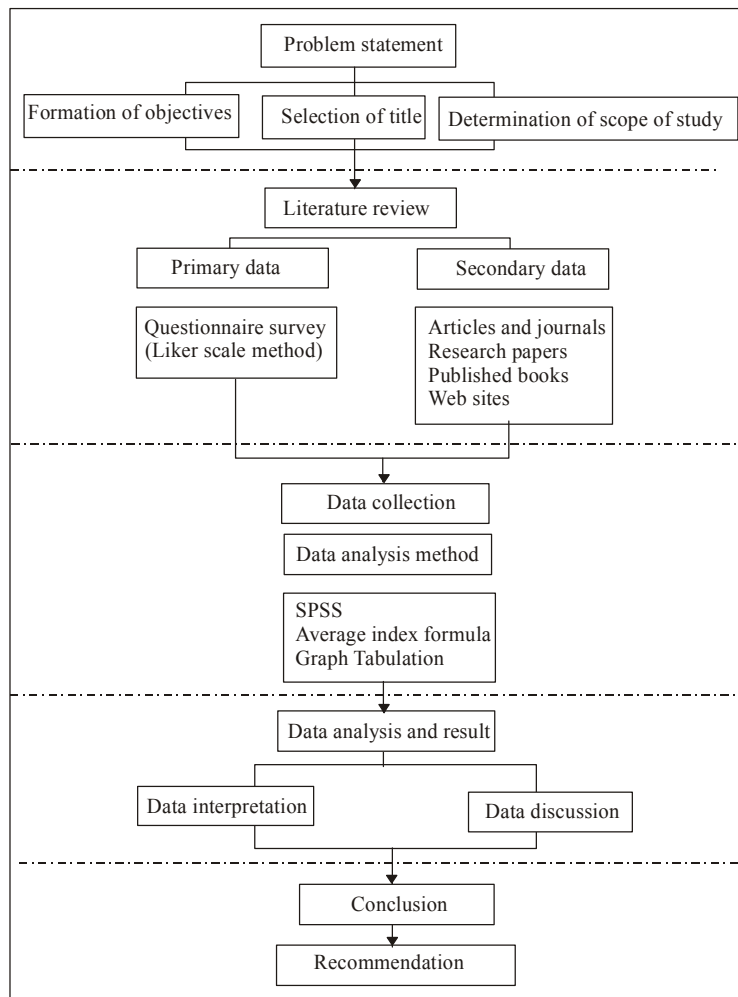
Problem statement

Formation of objectives

Selection of title

Determination of scope of study

Literature review

Primary data

Secondary data

Questionnaire survey (Liker scale method)

Articles and journals
Research papers
Published books
Web sites

Data collection

Data analysis method

SPSS
Average index formula
Graph Tabulation

Data analysis and result

Data interpretation

Data discussion

Conclusion

Recommendation